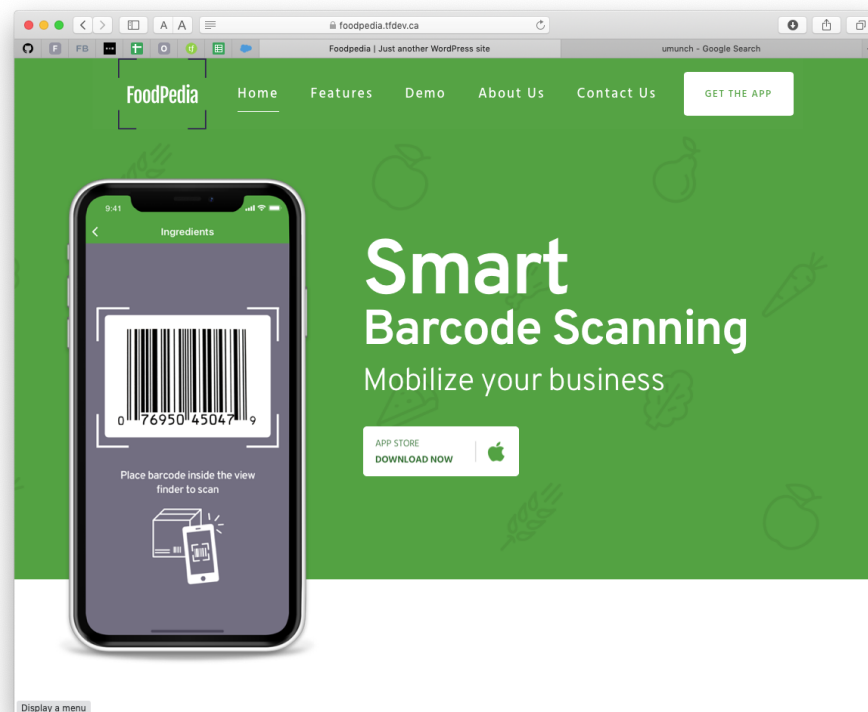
A A

foodpedia.tfdev.ca

FB

Foodpedia | Just another WordPress site

umunch - Google Search

FoodPedia

Home Features Demo About Us Contact Us

GET THE APP

9:41

Ingredients

0 76950 45047 9

Place barcode inside the view finder to scan

Smart
Barcode Scanning
Mobilize your business

APP STORE
DOWNLOAD NOW

Display a menu